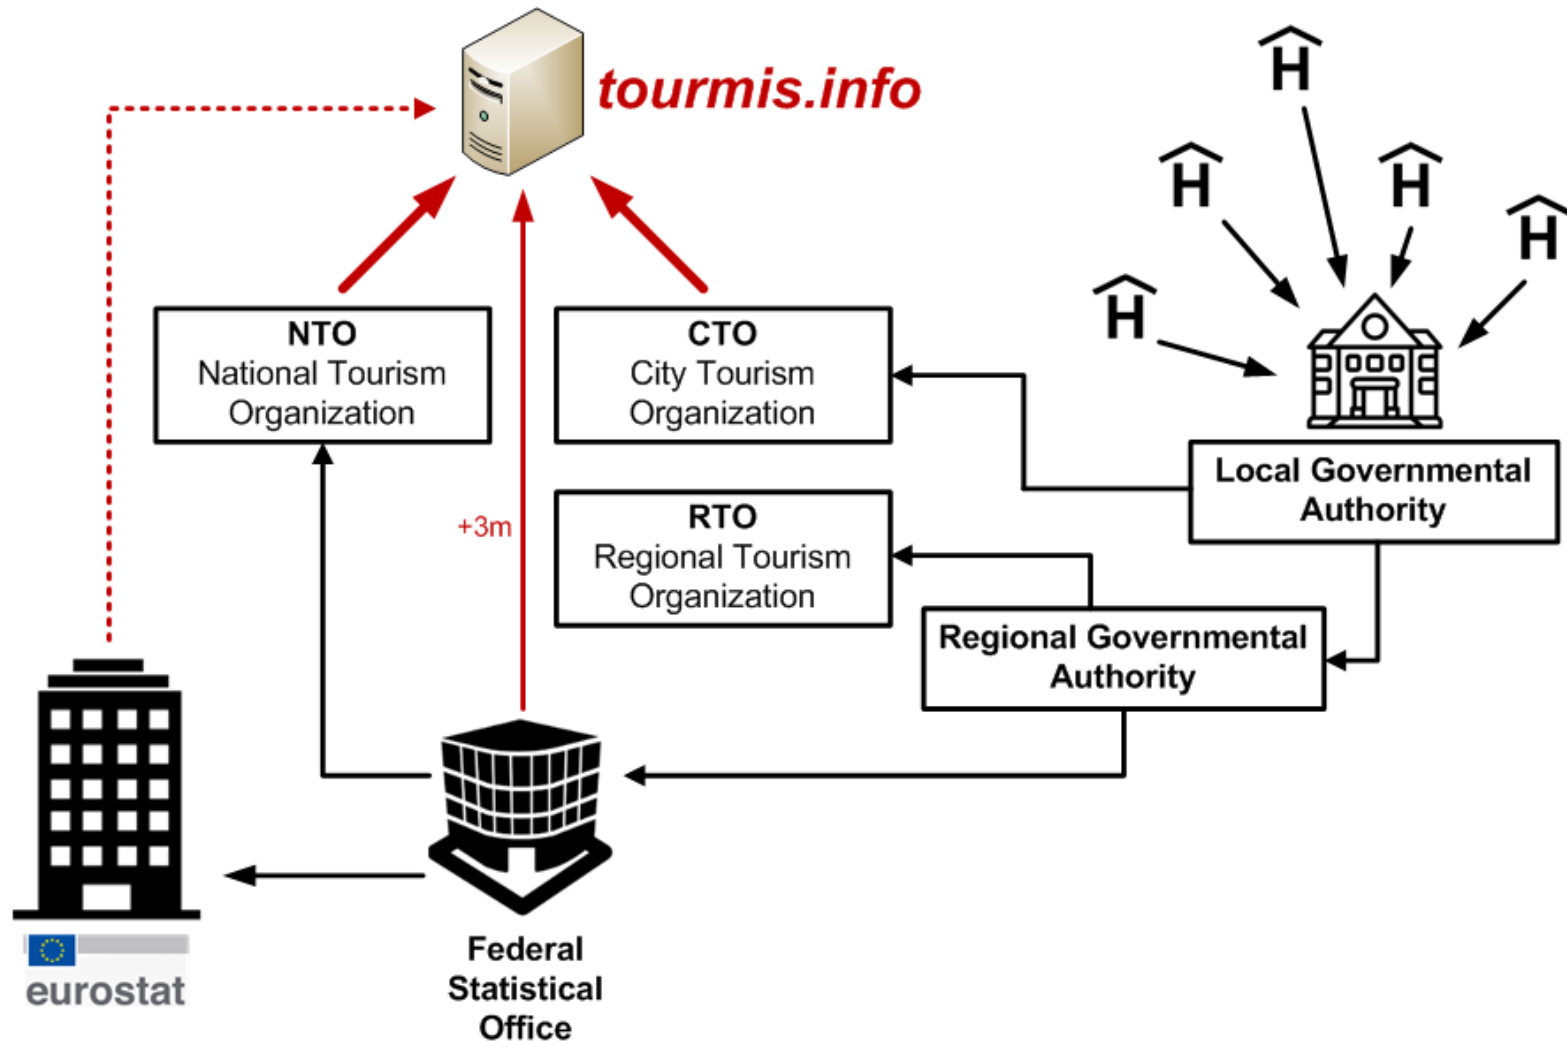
tourmis.info

H

H

H

H

H

NTO
National Tourism Organization

CTO
City Tourism Organization

Local Governmental Authority

+3m

RTO
Regional Tourism Organization

Regional Governmental Authority

eurostat

Federal Statistical Office